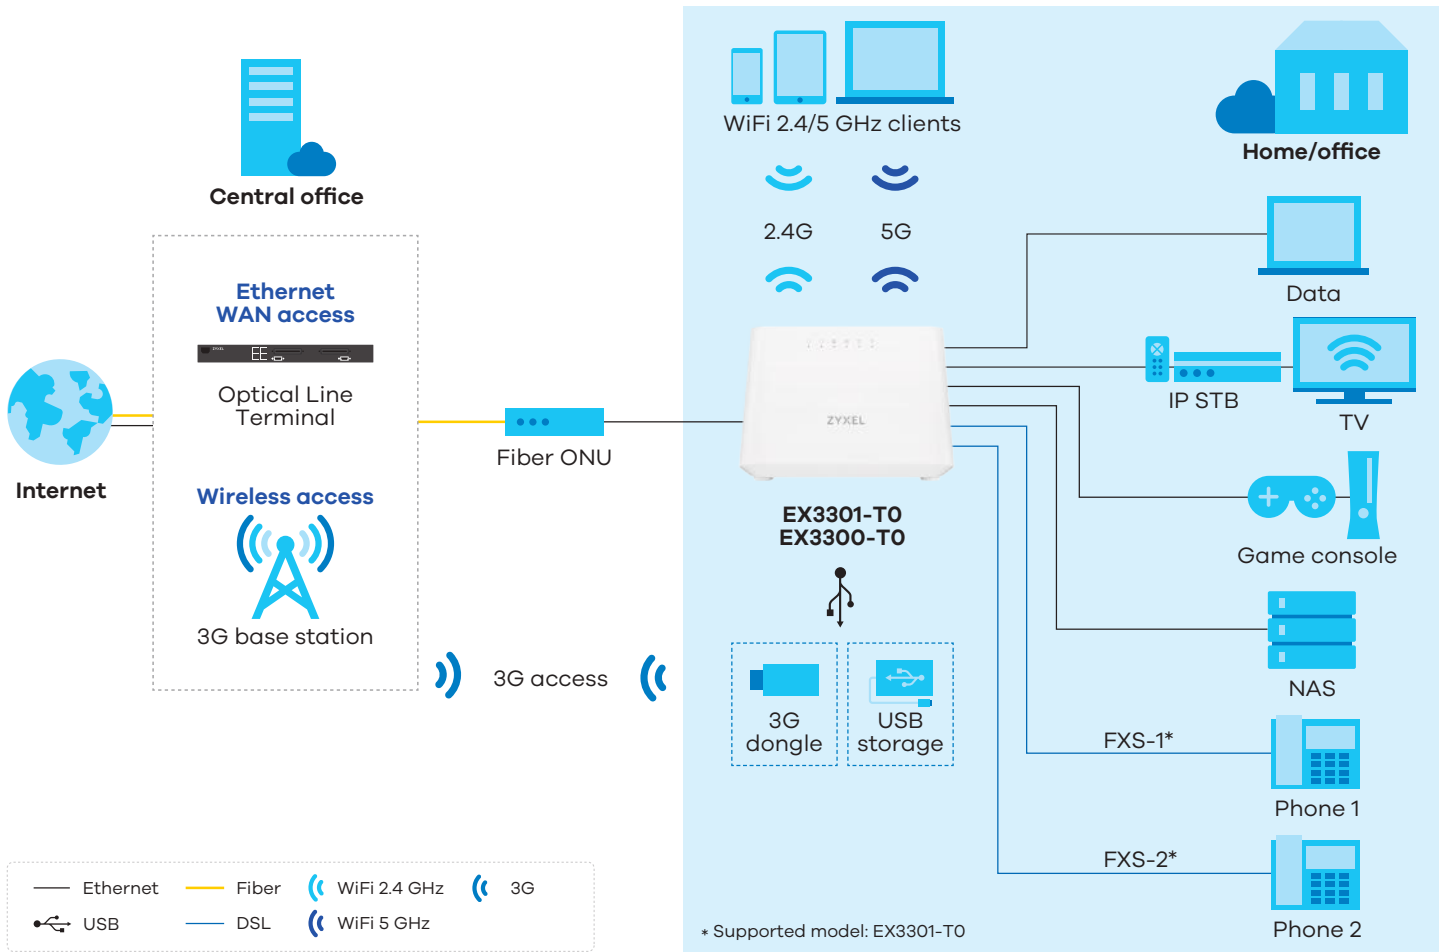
Central office

Ethernet WAN access

Optical Line Terminal

Wireless access

3G base station

Internet

Fiber ONU

3G access

WiFi 2.4/5 GHz clients

2.4G

5G

ZYXEL

EX3301-T0
EX3300-T0

3G dongle

USB storage

Home/office

Data

IP STB

TV

Game console

NAS

FXS-1*

Phone 1

FXS-2*

Phone 2

Ethernet

Fiber

WiFi 2.4 GHz

3G

USB

DSL

WiFi 5 GHz

* Supported model: EX3301-T0